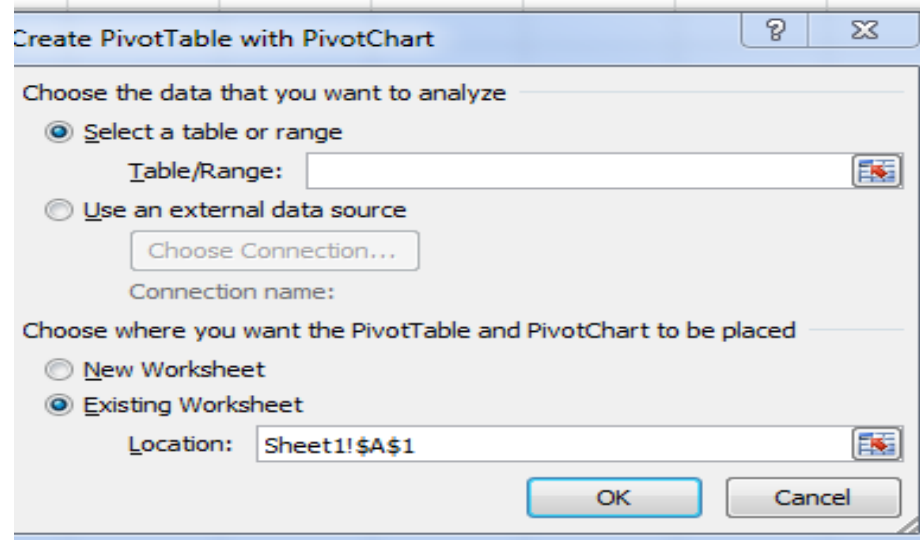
Create PivotTable with PivotChart

?

Choose the data that you want to analyze

Select a table or range

Table/Range:

Use an external data source

Choose Connection...

Connection name:

Choose where you want the PivotTable and PivotChart to be placed

New Worksheet

Existing Worksheet

Location: Sheet1!$A$1

OK

Cancel